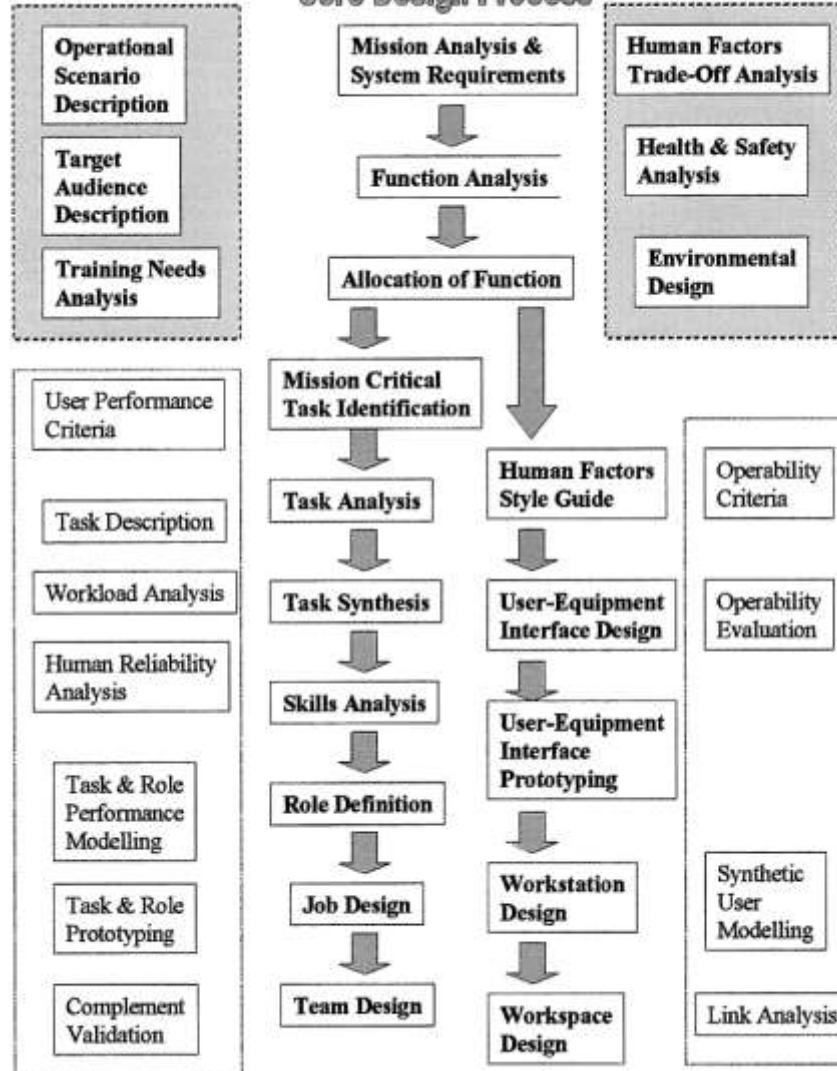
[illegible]

Operational Scenario Description

Target Audience Description

Training Needs Analysis

Mission Analysis & System Requirements

Function Analysis

Allocation of Function

Human Factors Trade-Off Analysis

Health & Safety Analysis

Environmental Design

User Performance Criteria

Task Description

Workload Analysis

Human Reliability Analysis

Task & Role Performance Modelling

Task & Role Prototyping

Complement Validation

Mission Critical Task Identification

Task Analysis

Task Synthesis

Skills Analysis

Role Definition

Job Design

Team Design

Human Factors Style Guide

User-Equipment Interface Design

User-Equipment Interface Prototyping

Workstation Design

Workspace Design

Operability Criteria

Operability Evaluation

Synthetic User Modelling

Link Analysis